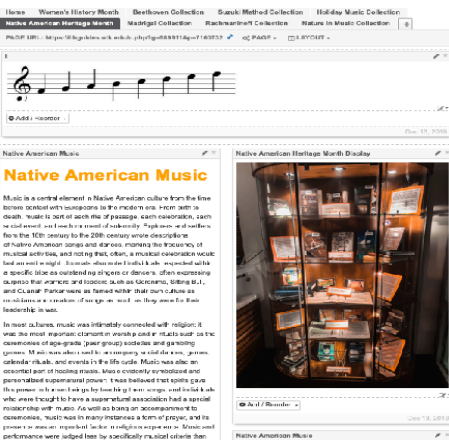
Home | Women's History Month | Beethoven Collection | Suzuki Method Collection | Holiday Music Collection
Native American Heritage Month | Madrigal Collection | Rachmaninoff Collection | Nature in Music Collection

PAGE URL: https://libguides.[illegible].edu/c.php?g=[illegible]&p=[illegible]

PAGE | LAYOUT

Add / Reorder

Dec 13, 2016

Native American Music

Native American Music

Music is a central element in Native American culture from the time before contact with europeans to the modern era. From birth to death, music is part of each rite of passage, each celebration, each social event and each moment of solemnity. Explorers and settlers from the 16th century to the 20th century wrote descriptions of Native American songs and dances, marking the frequency of musical activities, and noting that, often, a musical celebration would last several nights. Sounds also noted that a tribe respected with a specific tribe as outstanding singers or dancers, often expressing surprise that warriors and leaders such as Geronimo, Sitting Bull, and Quanah Parker were as famed within their own cultures as musicians as creators of songs as much as they were for their leadership in war.

In most cultures, music was intimately connected with religion; it was the most important element in worship and in rituals such as the ceremonies of age-grade (peer group) societies and gambling games. Music was also used to accompany social dances, games, calendar rituals, and events in the life cycle. Music was also an essential part of healing music. Music evidently symbolized and personalized supernatural power; it was believed that spirits gave the power to humans, perhaps by teaching them songs, and individuals who were thought to have a supernatural association had a special relationship with music. As well as being an accompaniment to ceremonies, music was in many instances a form of prayer, and its presence was an important factor in religious experience. Music and performance were judged less by specifically musical criteria than

Native American Heritage Month Display

Add / Reorder

Dec 13, 2016

Native American Music